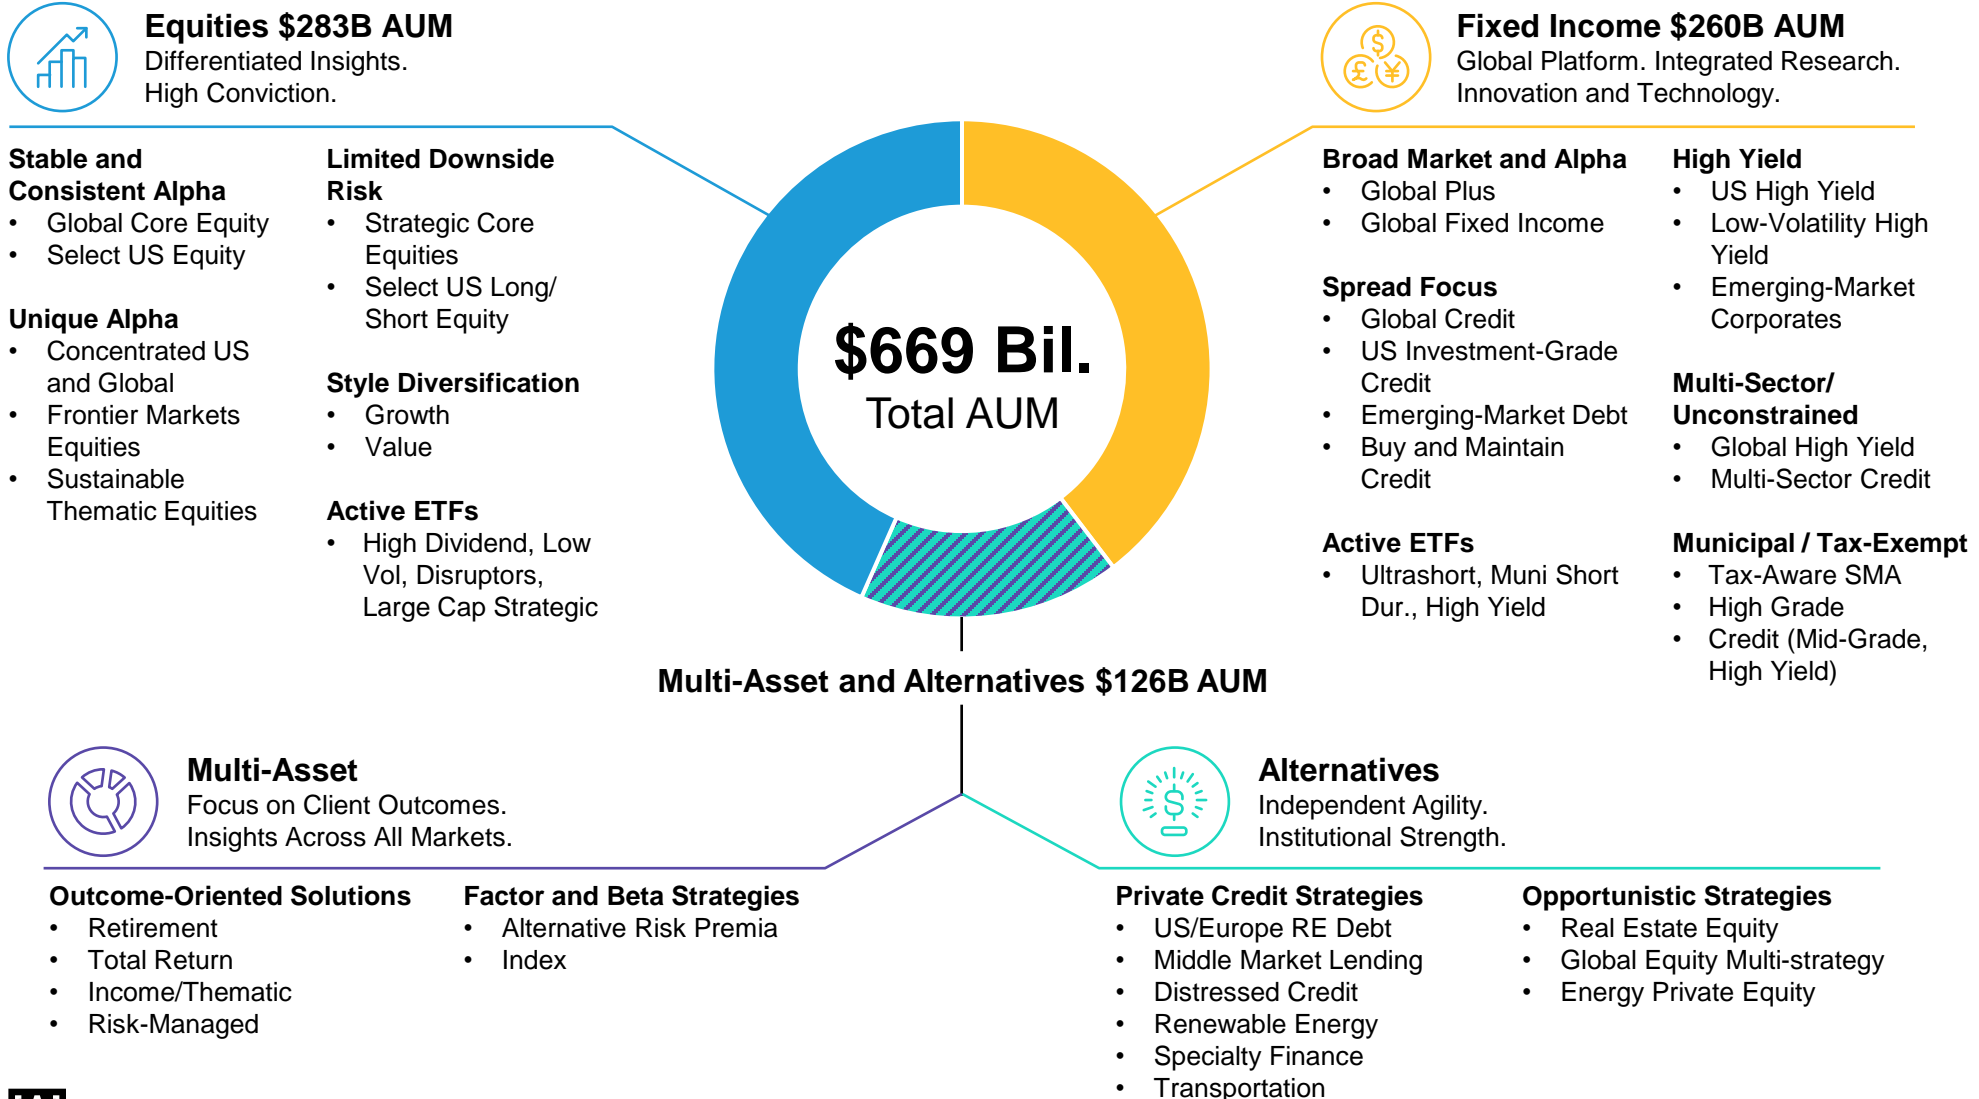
Equities \$283B AUM
Differentiated Insights. High Conviction.

Fixed Income \$260B AUM
Global Platform. Integrated Research. Innovation and Technology.

Stable and Consistent Alpha
- Global Core Equity
- Select US Equity

Unique Alpha
- Concentrated US and Global
- Frontier Markets Equities
- Sustainable Thematic Equities

Limited Downside Risk
- Strategic Core Equities
- Select US Long/ Short Equity

Style Diversification
- Growth
- Value

Active ETFs
- High Dividend, Low Vol, Disruptors, Large Cap Strategic

\$669 Bil.
Total AUM

Broad Market and Alpha
- Global Plus
- Global Fixed Income

Spread Focus
- Global Credit
- US Investment-Grade Credit
- Emerging-Market Debt
- Buy and Maintain Credit

Active ETFs
- Ultrashort, Muni Short Dur., High Yield

High Yield
- US High Yield
- Low-Volatility High Yield
- Emerging-Market Corporates

Multi-Sector/ Unconstrained
- Global High Yield
- Multi-Sector Credit

Municipal / Tax-Exempt
- Tax-Aware SMA
- High Grade
- Credit (Mid-Grade, High Yield)

Multi-Asset and Alternatives \$126B AUM

Multi-Asset
Focus on Client Outcomes. Insights Across All Markets.

Alternatives
Independent Agility. Institutional Strength.

Outcome-Oriented Solutions
- Retirement
- Total Return
- Income/Thematic
- Risk-Managed

Factor and Beta Strategies
- Alternative Risk Premia
- Index

Private Credit Strategies
- US/Europe RE Debt
- Middle Market Lending
- Distressed Credit
- Renewable Energy
- Specialty Finance
- Transportation

Opportunistic Strategies
- Real Estate Equity
- Global Equity Multi-strategy
- Energy Private Equity